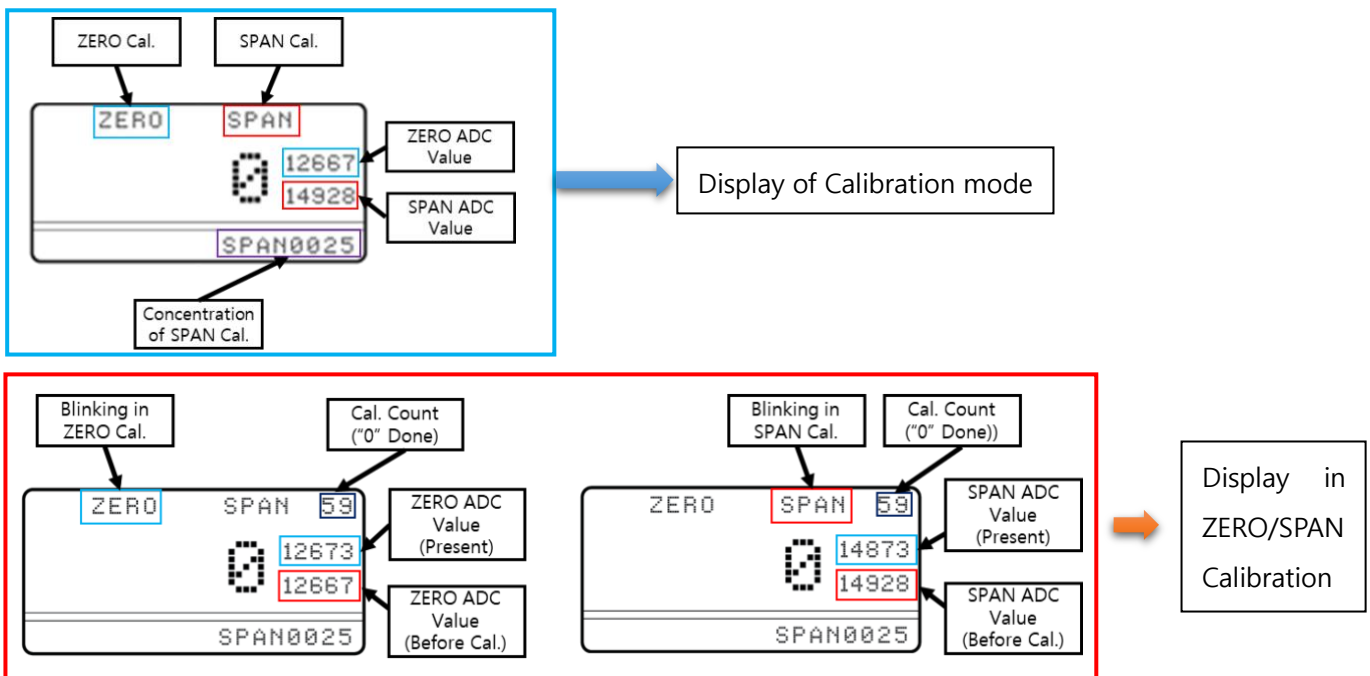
ZERO Cal.

SPAN Cal.

ZERO SPAN

0 12667 14928

ZERO ADC Value

SPAN ADC Value

SPAN0025

Concentration of SPAN Cal.

Display of Calibration mode

Blinking in ZERO Cal.

Cal. Count ("0" Done)

ZERO SPAN 59

0 12673 12667

ZERO ADC Value (Present)

ZERO ADC Value (Before Cal.)

SPAN0025

Blinking in SPAN Cal.

Cal. Count ("0" Done))

ZERO SPAN 59

0 14873 14928

SPAN ADC Value (Present)

SPAN ADC Value (Before Cal.)

SPAN0025

Display in ZERO/SPAN Calibration